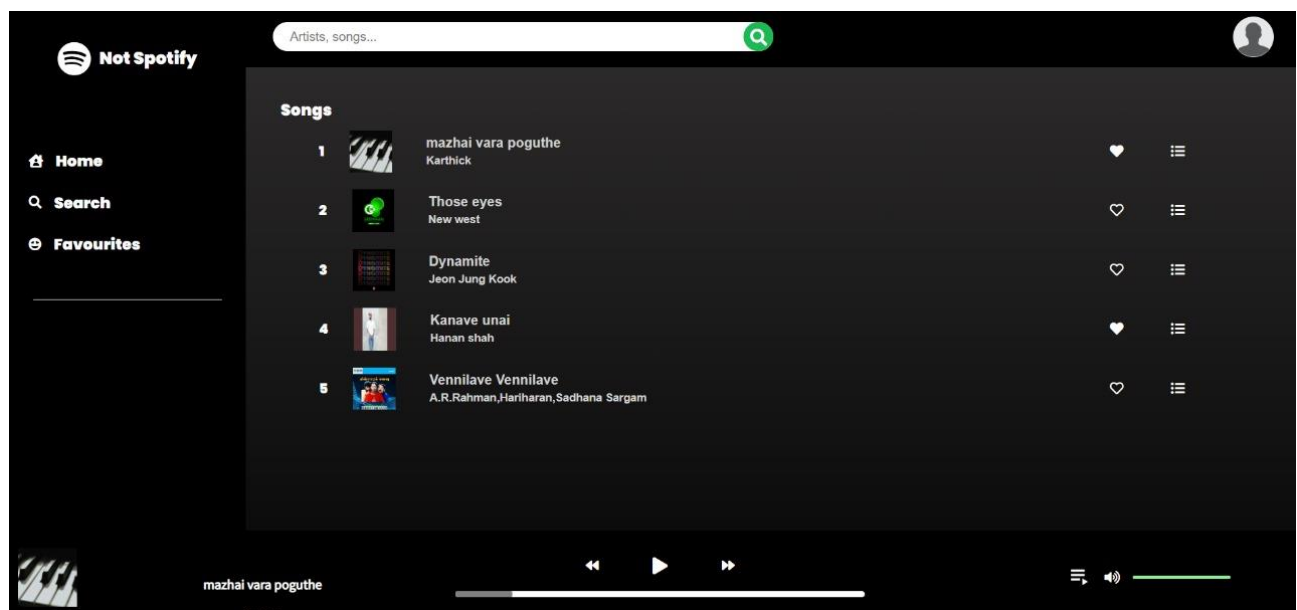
Not Spotify

Artists, songs...

Home

Search

Favourites

Songs

1 mazhai vara poguthe
Karthick

2 Those eyes
New west

3 Dynamite
Jeon Jung Kook

4 Kanave unai
Hanan shah

5 Vennilave Vennilave
A.R.Rahman,Hariharan,Sadhana Sargam

mazhai vara poguthe